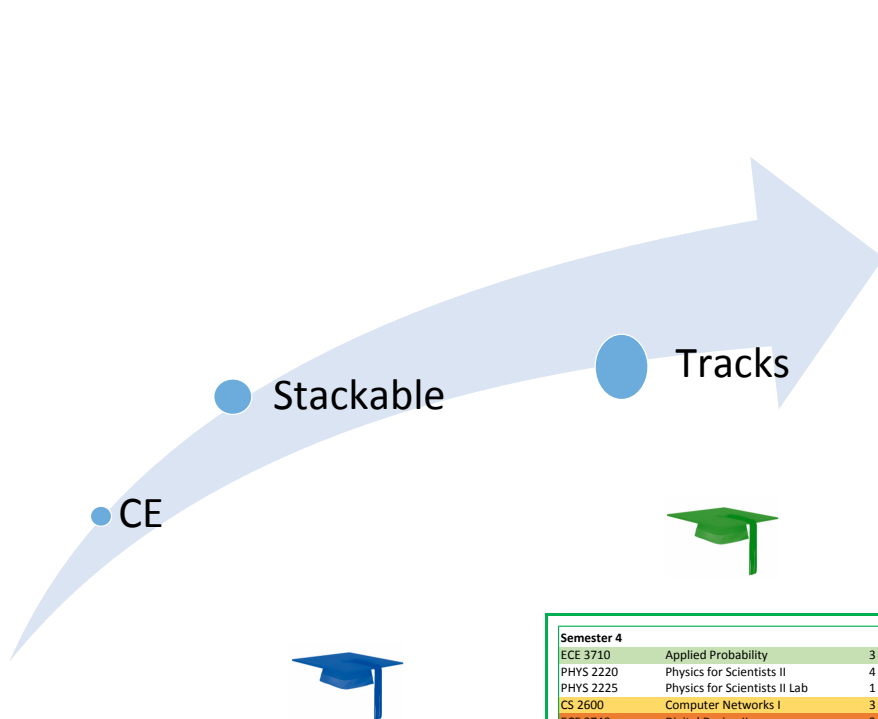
Tracks

Stackable

CE

| Semester 4 | | |
|---|---|---|
| ECE 3710 | Applied Probability | 3 |
| PHYS 2220 | Physics for Scientists II | 4 |
| PHYS 2225 | Physics for Scientists II Lab | 1 |
| CS 2600 | Computer Networks I | 3 |
| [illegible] | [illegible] | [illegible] |